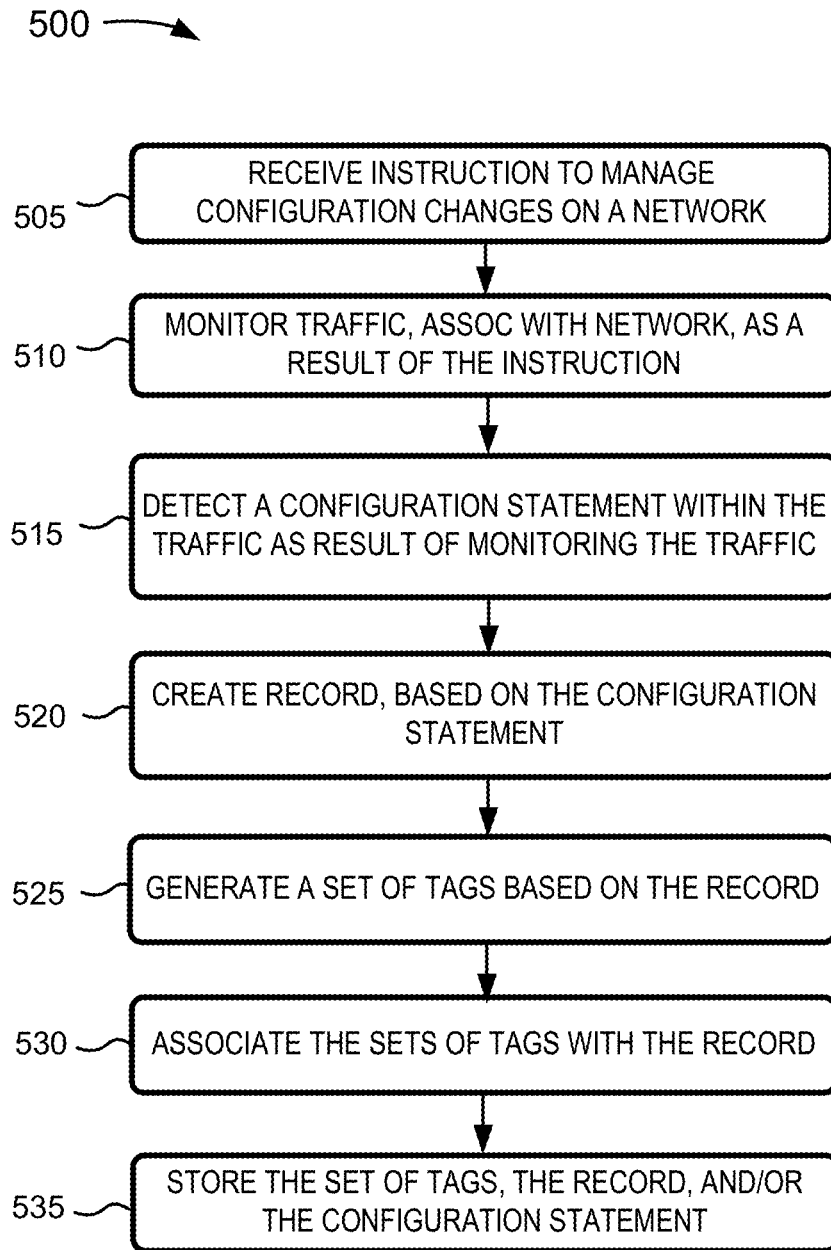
500

505 RECEIVE INSTRUCTION TO MANAGE CONFIGURATION CHANGES ON A NETWORK

510 MONITOR TRAFFIC, ASSOC WITH NETWORK, AS A RESULT OF THE INSTRUCTION

515 DETECT A CONFIGURATION STATEMENT WITHIN THE TRAFFIC AS RESULT OF MONITORING THE TRAFFIC

520 CREATE RECORD, BASED ON THE CONFIGURATION STATEMENT

525 GENERATE A SET OF TAGS BASED ON THE RECORD

530 ASSOCIATE THE SETS OF TAGS WITH THE RECORD

535 STORE THE SET OF TAGS, THE RECORD, AND/OR THE CONFIGURATION STATEMENT